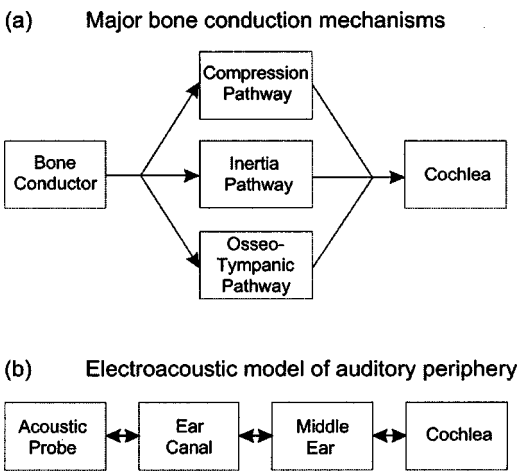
(a) Major bone conduction mechanisms

Bone Conductor

Compression Pathway

Inertia Pathway

Osseo-Tympanic Pathway

Cochlea

(b) Electroacoustic model of auditory periphery

Acoustic Probe

Ear Canal

Middle Ear

Cochlea